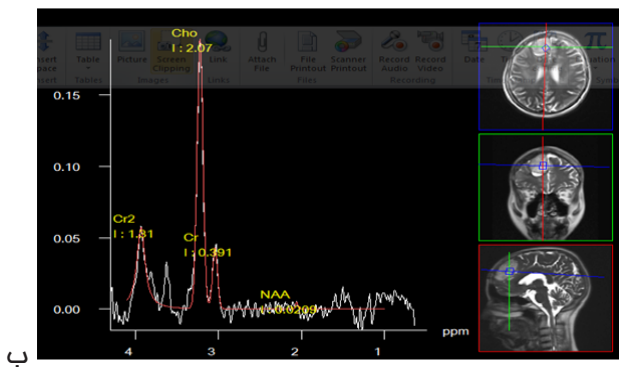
sert
ace
Table
Picture
Screen Clipping
Link
Attach File
File Printout
Scanner Printout
Record Audio
Record Video
Date
Equation
Tables
Images
Links
Files
Recording

Cho
I : 2.07
0.15
0.10
Cr2
I : 1.31
Cr
I : 0.391
0.05
NAA
I : 0.0209
0.00
4
3
2
1
ppm
ب